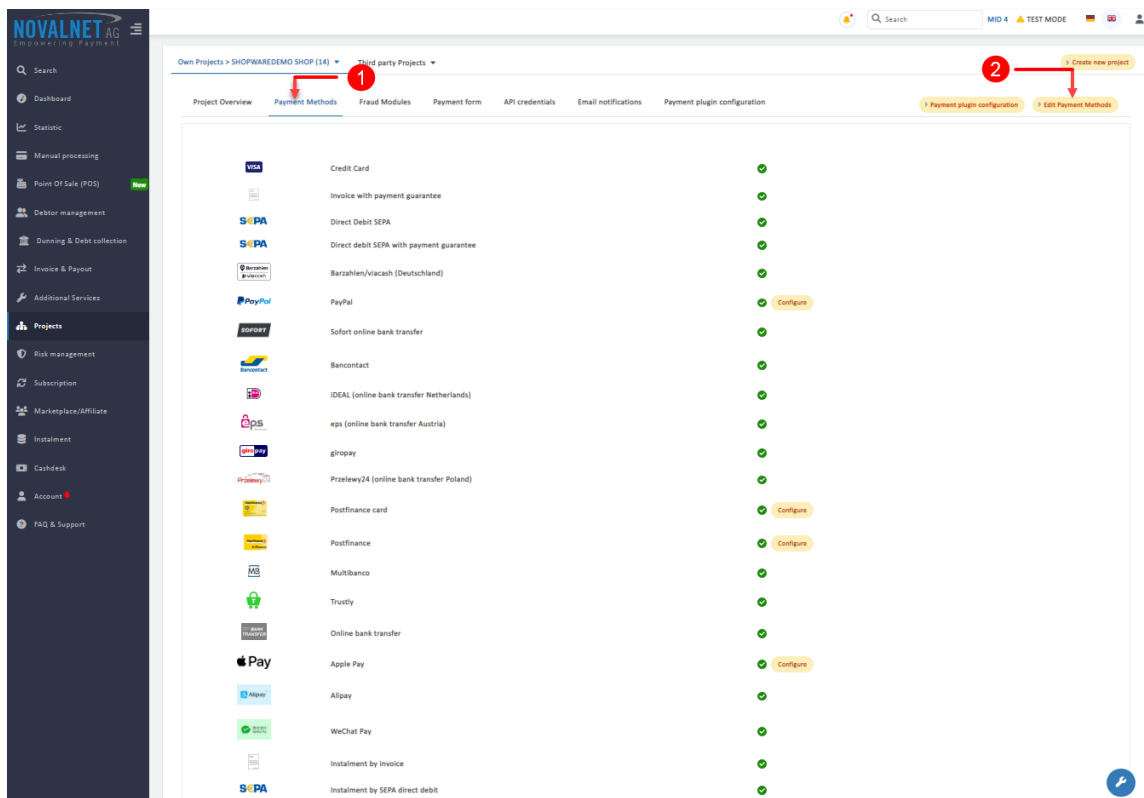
NOVALNET AG
Empowering Payment

Search
Dashboard
Statistic
Manual processing
Point Of Sale (POS) New
Debtor management
Dunning & Debt collection
Invoice & Payout
Additional Services
Projects
Risk management
Subscription
Marketplace/Affiliate
Instalment
Cashdesk
Account
FAQ & Support

Search MID 4 TEST MODE

Own Projects > SHOPWAREDEMO SHOP (14) Third party Projects
Create new project

1 2

Project Overview Payment Methods Fraud Modules Payment form API credentials Email notifications Payment plugin configuration
Payment plugin configuration Edit Payment Methods

VISA Credit Card
Invoice with payment guarantee
SEPA Direct Debit SEPA
SEPA Direct debit SEPA with payment guarantee
Barzahlen/viacash (Deutschland)
PayPal PayPal Configure
SOFORT Sofort online bank transfer
Bancontact Bancontact
iDEAL (online bank transfer Netherlands)
eps eps (online bank transfer Austria)
giropay giropay
Przelewy24 Przelewy24 (online bank transfer Poland)
Postfinance card Configure
Postfinance Configure
Multibanco
Trustly
BANK TRANSFER Online bank transfer
Pay Apple Pay Configure
Alipay Alipay
WeChat Pay
Instalment by invoice
SEPA Instalment by SEPA direct debit